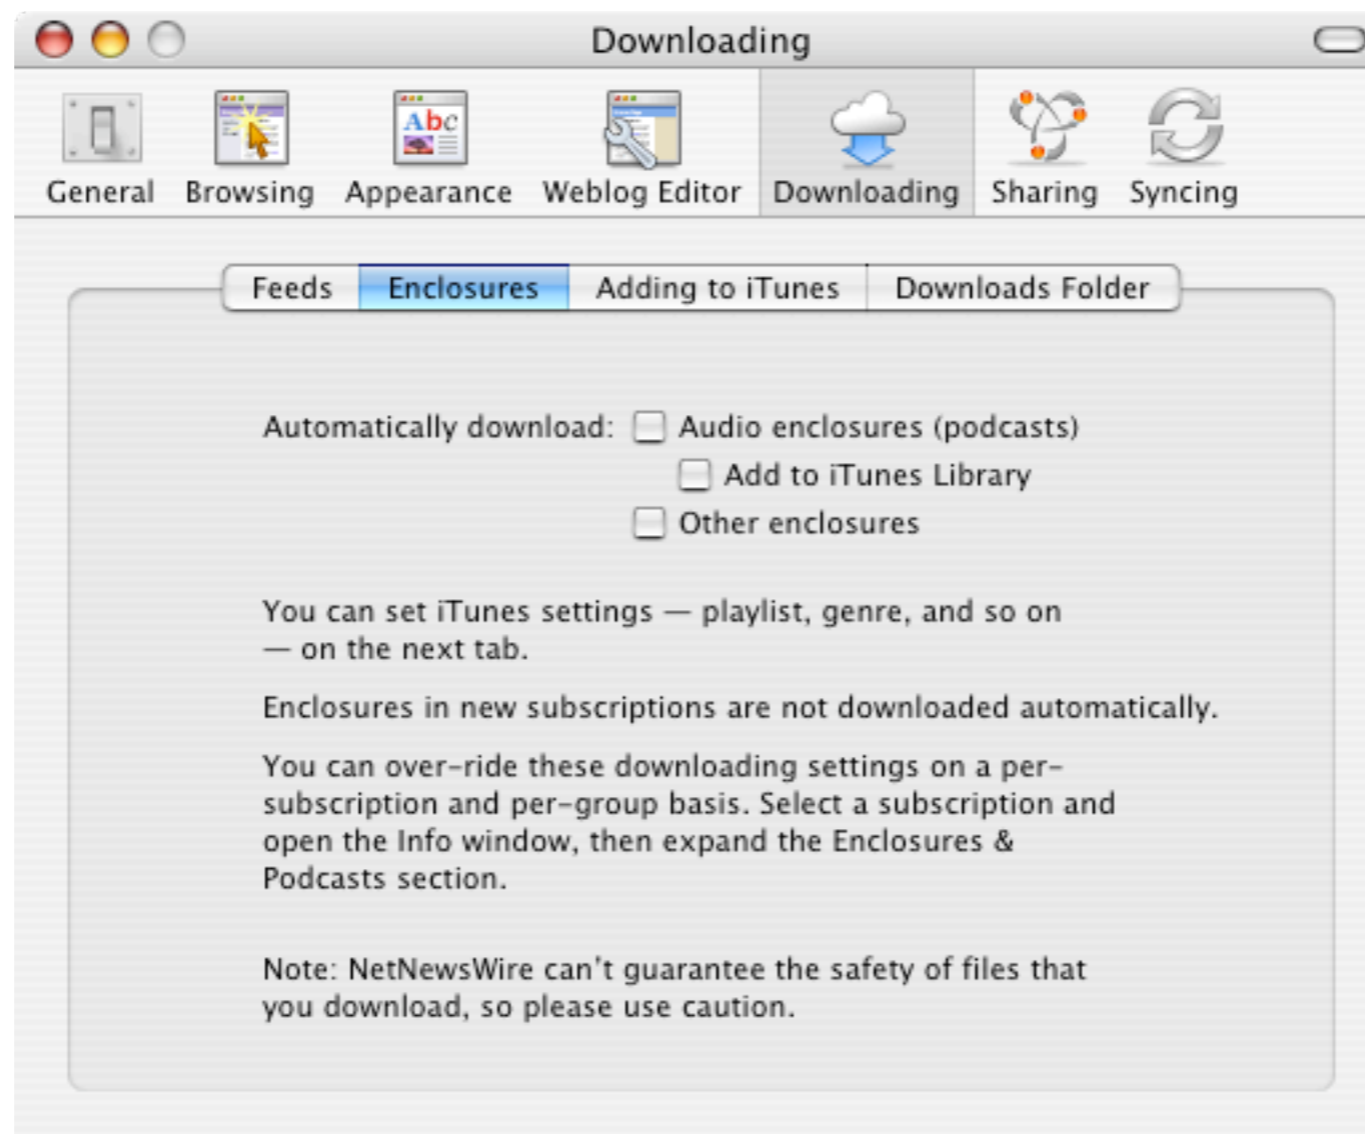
Downloading

Abc

General Browsing Appearance Weblog Editor Downloading Sharing Syncing

Feeds Enclosures Adding to iTunes Downloads Folder

Automatically download: Audio enclosures (podcasts)
Add to iTunes Library
Other enclosures

You can set iTunes settings — playlist, genre, and so on — on the next tab.

Enclosures in new subscriptions are not downloaded automatically.

You can over-ride these downloading settings on a per-subscription and per-group basis. Select a subscription and open the Info window, then expand the Enclosures & Podcasts section.

Note: NetNewsWire can't guarantee the safety of files that you download, so please use caution.